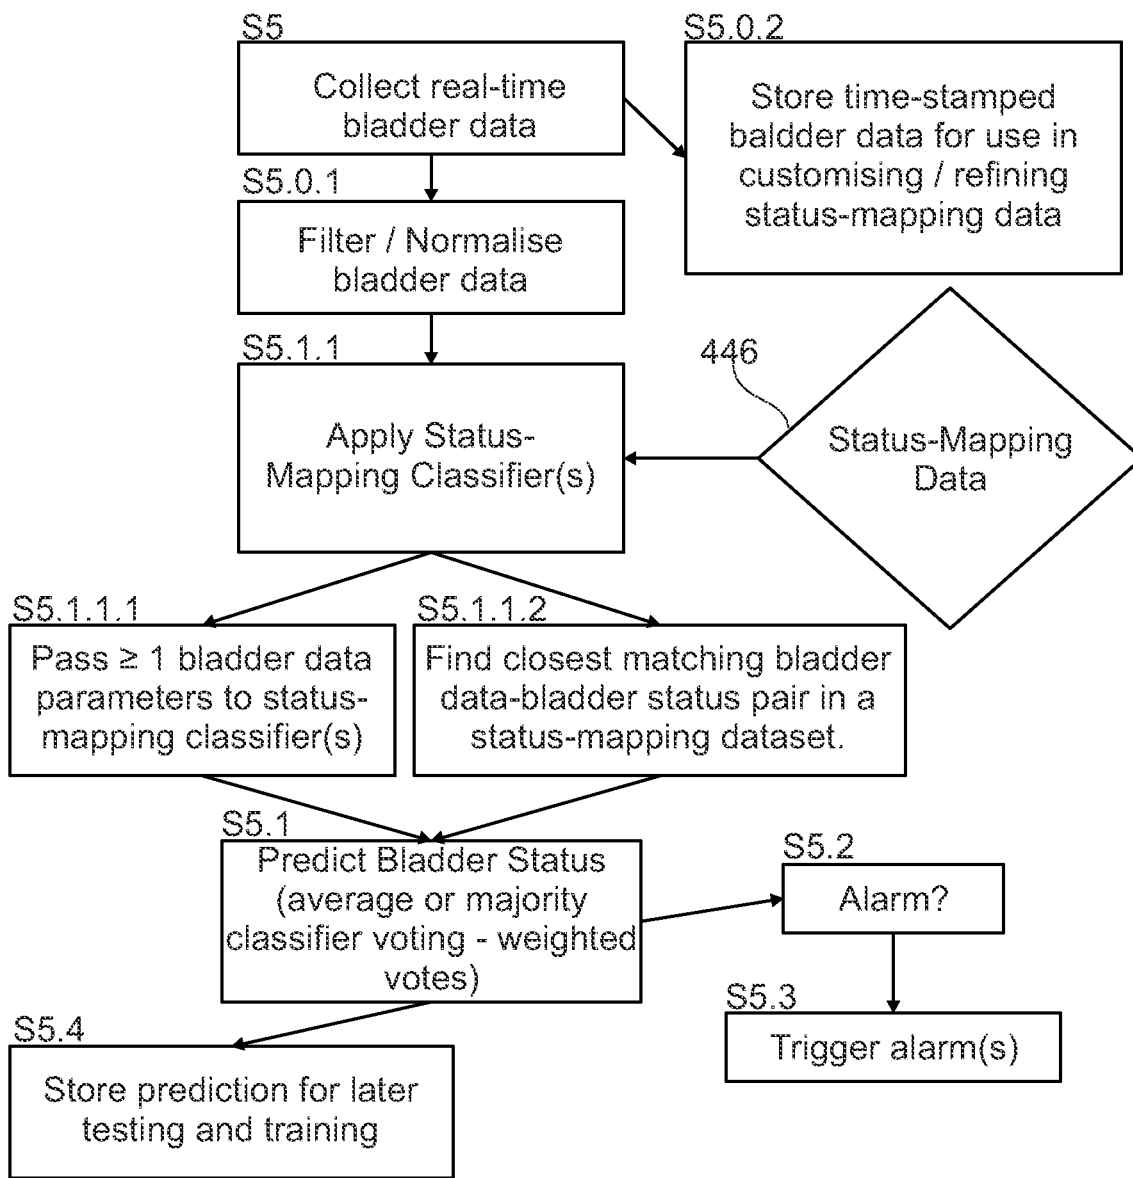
S5
Collect real-time bladder data

S5.0.2
Store time-stamped baldder data for use in customising / refining status-mapping data

S5.0.1
Filter / Normalise bladder data

S5.1.1
Apply Status-Mapping Classifier(s)

446
Status-Mapping Data

S5.1.1.1
Pass ≥ 1 bladder data parameters to status-mapping classifier(s)

S5.1.1.2
Find closest matching bladder data-bladder status pair in a status-mapping dataset.

S5.1
Predict Bladder Status (average or majority classifier voting - weighted votes)

S5.2
Alarm?

S5.3
Trigger alarm(s)

S5.4
Store prediction for later testing and training